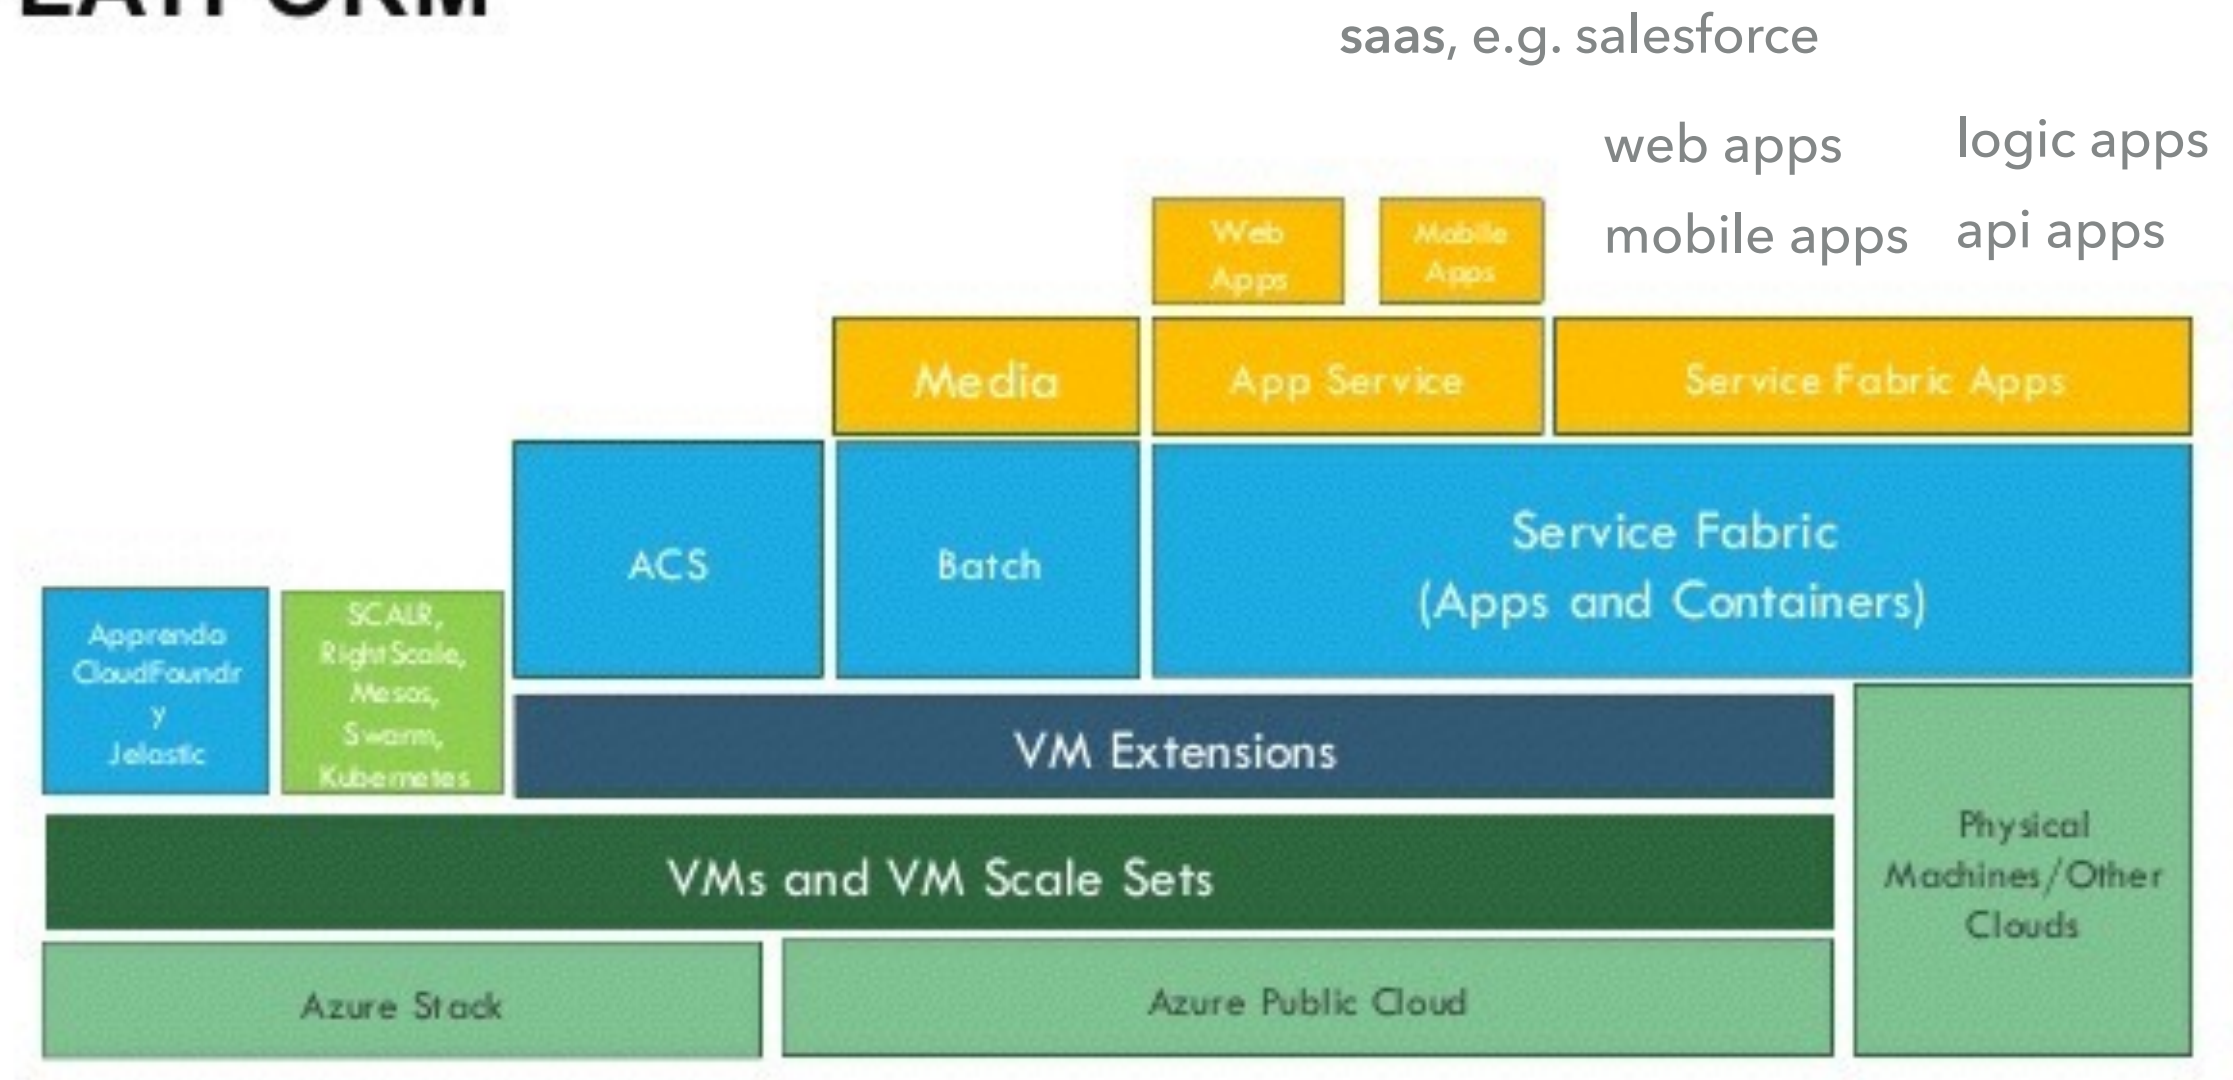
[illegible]

saas, e.g. salesforce

web apps

logic apps

mobile apps

api apps

Web Apps

Mobile Apps

Media

App Service

Service Fabric Apps

ACS

Batch

Service Fabric (Apps and Containers)

Apprenda CloudFoundry Jelastic

SCALR, Right Scale, Mesos, Swarm, Kubernetes

VM Extensions

VMs and VM Scale Sets

Physical Machines/Other Clouds

Azure Stack

Azure Public Cloud